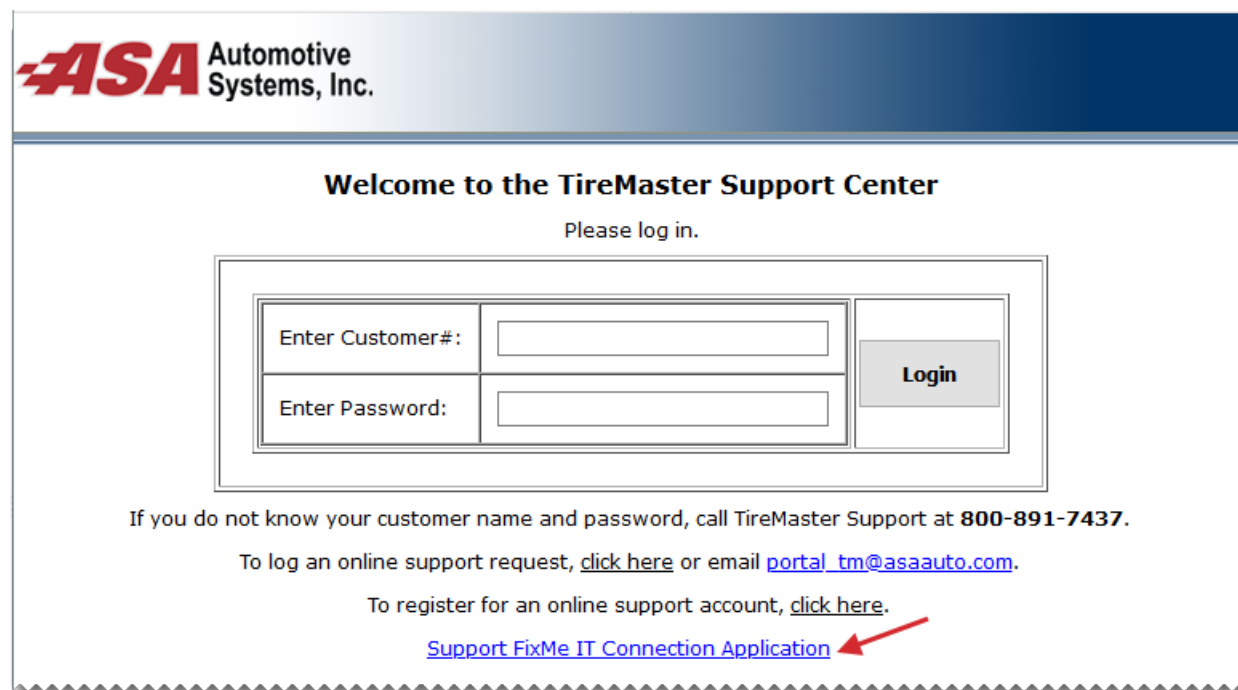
ASA Automotive Systems, Inc.

Welcome to the TireMaster Support Center

Please log in.

| Enter Customer#: | |
|---|---|
| Enter Password: | |

Login

If you do not know your customer name and password, call TireMaster Support at **800-891-7437**.

To log an online support request, click here or email portal_tm@asaauto.com.

To register for an online support account, click here.

Support FixMe IT Connection Application